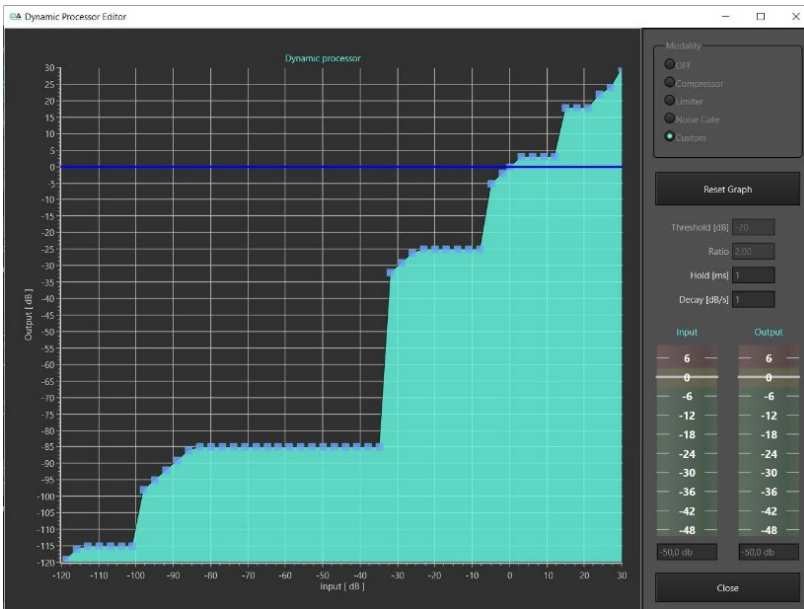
Dynamic Processor Editor

Dynamic processor

30
25
20
15
10
5
0
-5
-10
-15
-20
-25
-30
-35
-40
-45
-50
-55
-60
-65
-70
-75
-80
-85
-90
-95
-100
-105
-110
-115
-120

Output [ dB ]

-120 -110 -100 -90 -80 -70 -60 -50 -40 -30 -20 -10 0 10 20 30

Input [ dB ]

Modality
OFF
Compressor
Limiter
Noise Gate
Custom

Reset Graph

Threshold [dB] -20
Ratio 2,00
Hold [ms] 1
Decay [dB/s] 1

Input
6
0
-6
-12
-18
-24
-30
-36
-42
-48
-50,0 db

Output
6
0
-6
-12
-18
-24
-30
-36
-42
-48
-50,0 db

Close